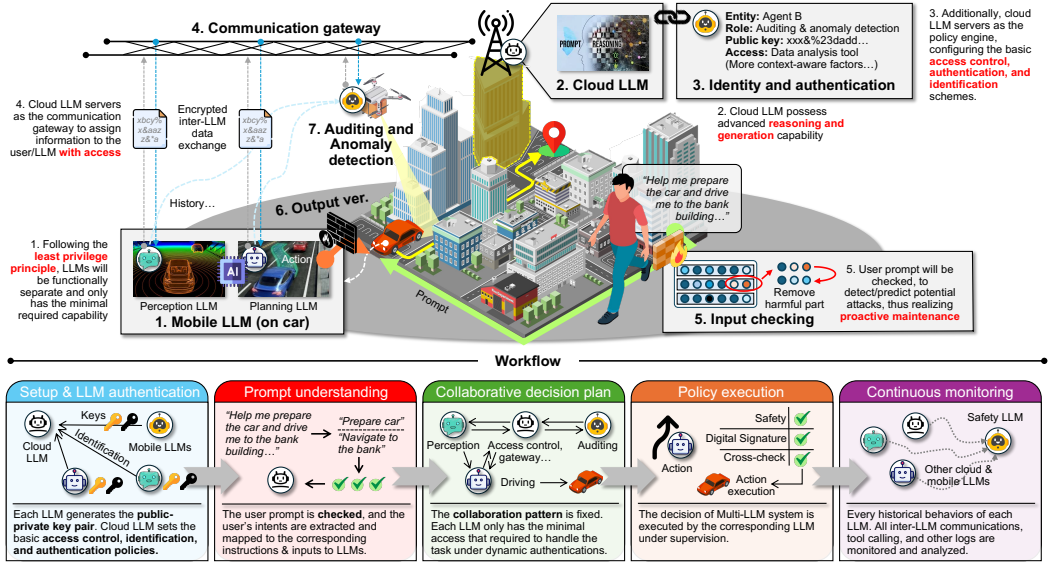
4. Communication gateway

PROMPT

REASONING

2. Cloud LLM

Entity: Agent B
Role: Auditing & anomaly detection
Public key: xxx&%23dadd…
Access: Data analysis tool
(More context-aware factors…)

3. Identity and authentication

3. Additionally, cloud LLM servers as the policy engine, configuring the basic access control, authentication, and identification schemes.

4. Cloud LLM servers as the communication gateway to assign information to the user/LLM with access

xbcy/% x&aaz z&*a

Encrypted inter-LLM data exchange

xbcy/% x&aaz z&*a

7. Auditing and Anomaly detection

2. Cloud LLM possess advanced reasoning and generation capability

History…

6. Output ver.

"Help me prepare the car and drive me to the bank building…"

1. Following the least privilege principle, LLMs will be functionally separate and only has the minimal required capability

AI

Action

Perception LLM

Planning LLM

1. Mobile LLM (on car)

Prompt

Remove harmful part

5. User prompt will be checked, to detect/predict potential attacks, thus realizing proactive maintenance

5. Input checking

Workflow

Setup & LLM authentication

Keys

Cloud LLM

Mobile LLMs

Identification

Each LLM generates the public-private key pair. Cloud LLM sets the basic access control, identification, and authentication policies.

Prompt understanding

"Help me prepare the car and drive me to the bank building…"

"Prepare car"

"Navigate to the bank"

The user prompt is checked, and the user's intents are extracted and mapped to the corresponding instructions & inputs to LLMs.

Collaborative decision plan

Perception

Access control, gateway…

Auditing

Driving

The collaboration pattern is fixed. Each LLM only has the minimal access that required to handle the task under dynamic authentications.

Policy execution

Safety

Digital Signature

Cross-check

Action

Action execution

The decision of Multi-LLM system is executed by the corresponding LLM under supervision.

Continuous monitoring

Safety LLM

Other cloud & mobile LLMs

Every historical behaviors of each LLM. All inter-LLM communications, tool calling, and other logs are monitored and analyzed.